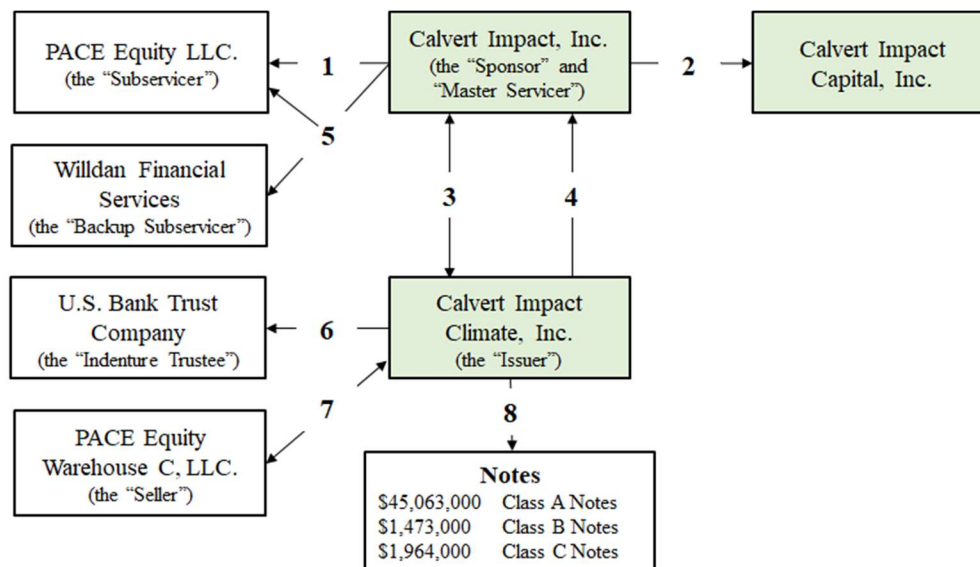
PACE Equity LLC.
(the "Subservicer")

1

Calvert Impact, Inc.
(the "Sponsor" and "Master Servicer")

2

Calvert Impact Capital, Inc.

5

Willdan Financial Services
(the "Backup Subservicer")

3

4

U.S. Bank Trust Company
(the "Indenture Trustee")

6

Calvert Impact Climate, Inc.
(the "Issuer")

7

8

PACE Equity Warehouse C, LLC.
(the "Seller")

Notes

| | |
|---|---|
| \$45,063,000 | Class A Notes |
| \$1,473,000 | Class B Notes |
| \$1,964,000 | Class C Notes |